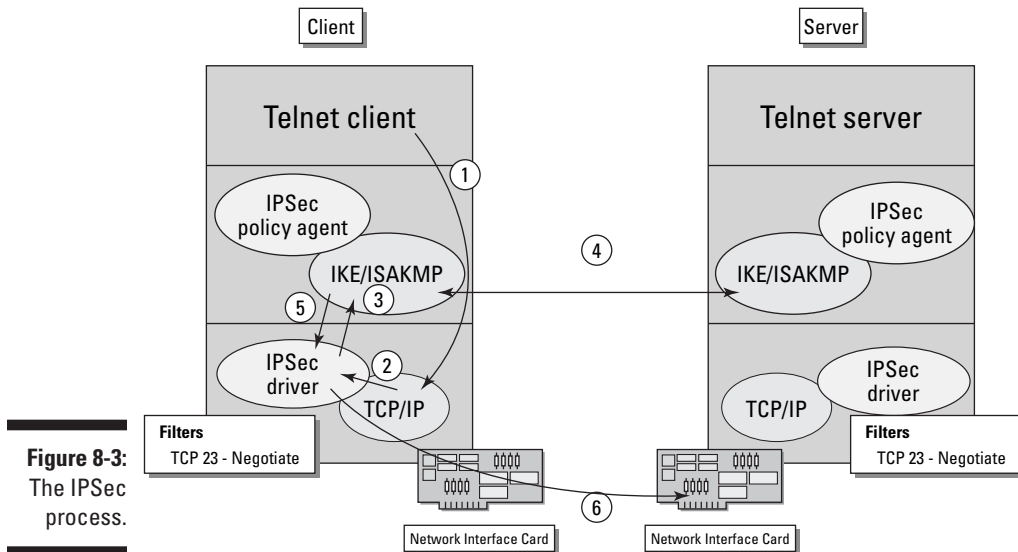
Client

Server

Telnet client

Telnet server

1

IPSec policy agent

IPSec policy agent

4

IKE/ISAKMP

IKE/ISAKMP

5

3

IPSec driver

2

TCP/IP

TCP/IP

IPSec driver

Filters
TCP 23 - Negotiate

Filters
TCP 23 - Negotiate

Figure 8-3: The IPSec process.

6

Network Interface Card

Network Interface Card